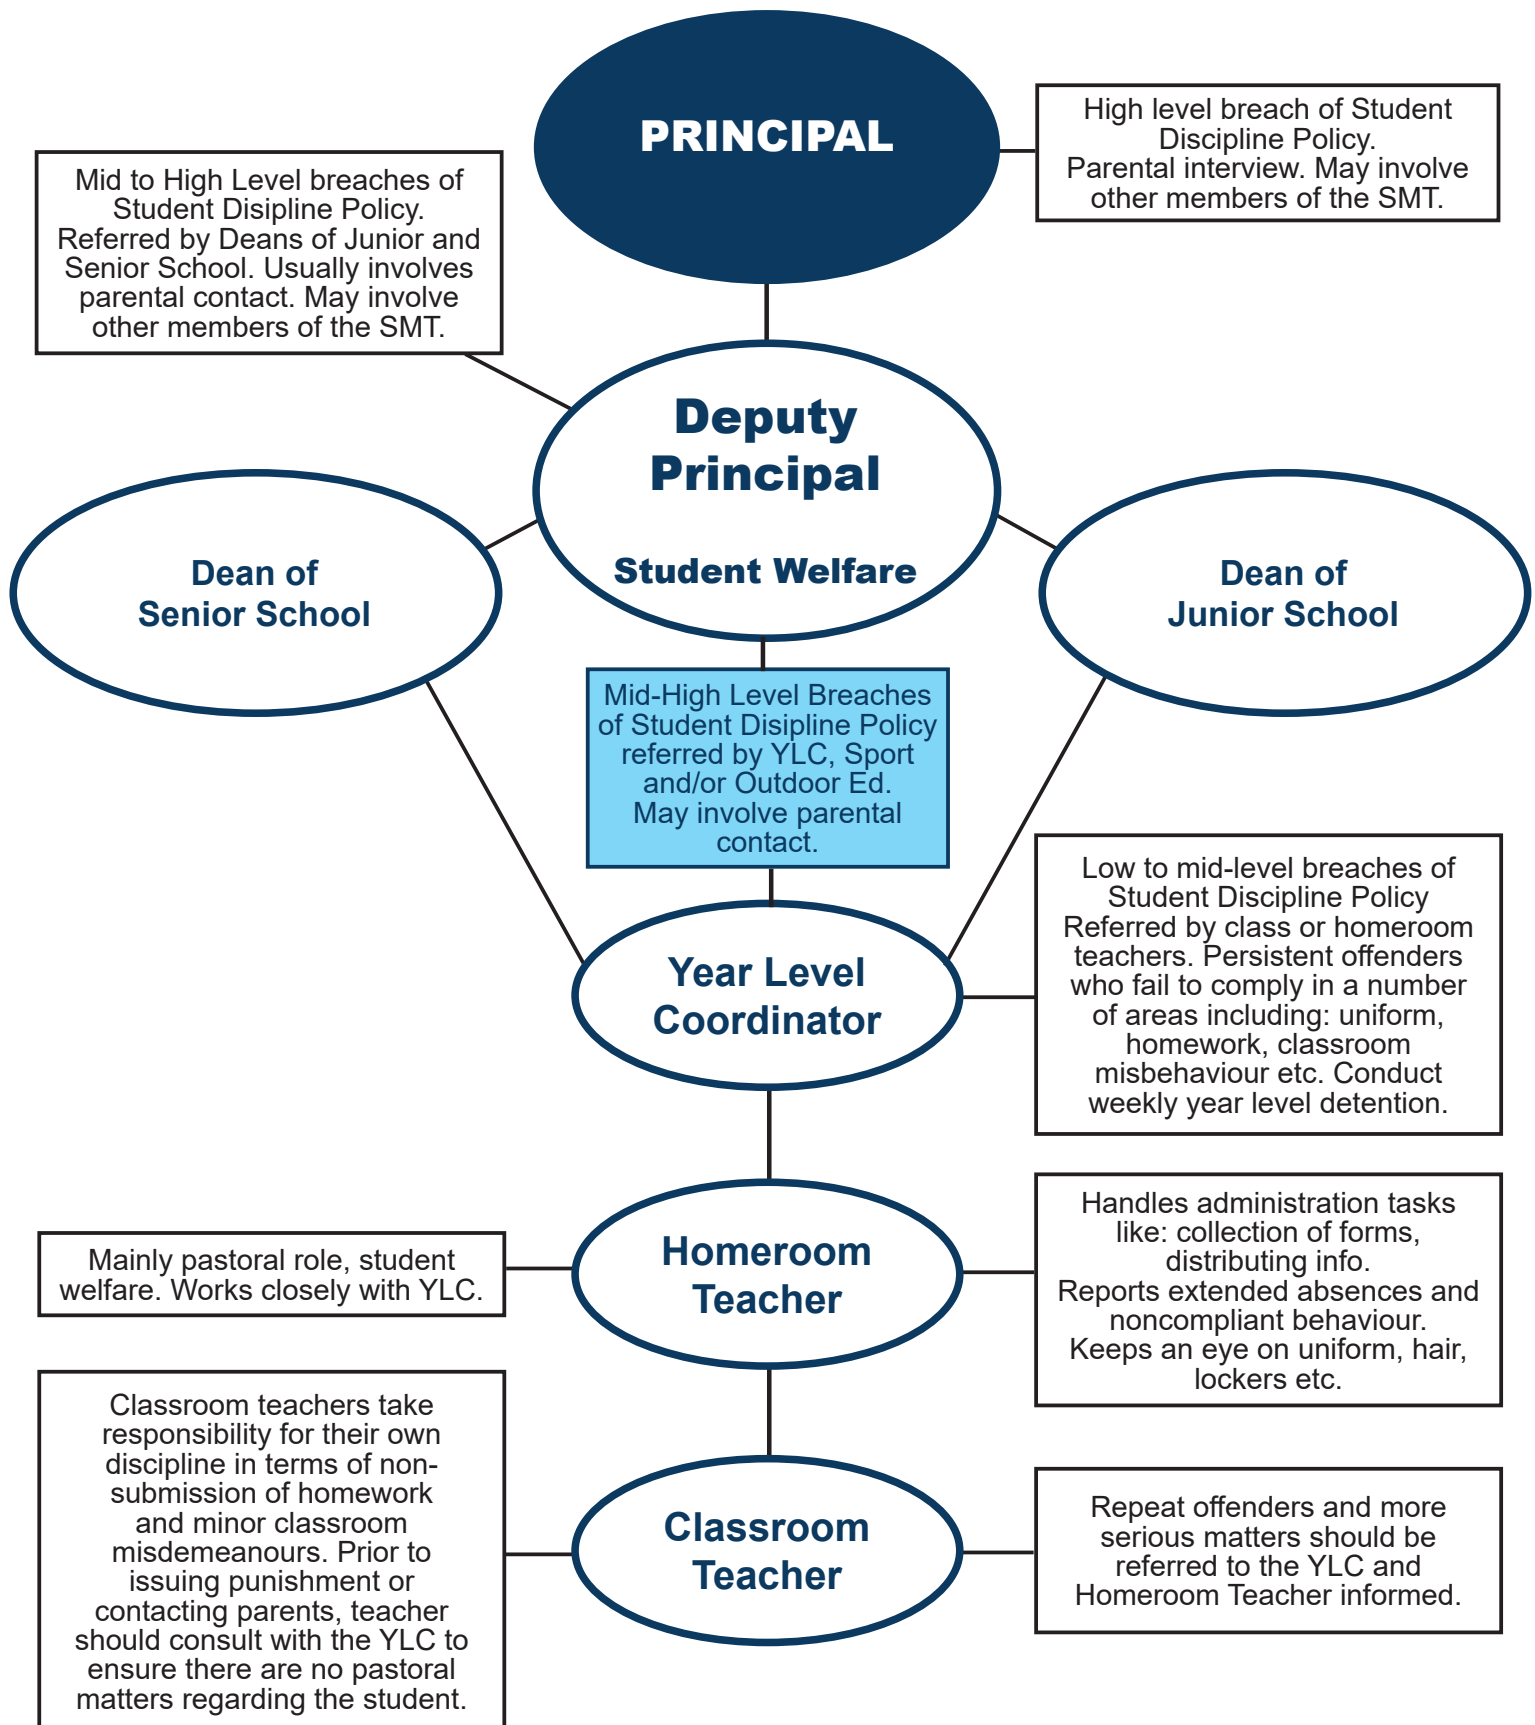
PRINCIPAL

High level breach of Student Discipline Policy. Parental interview. May involve other members of the SMT.

Mid to High Level breaches of Student Disipline Policy. Referred by Deans of Junior and Senior School. Usually involves parental contact. May involve other members of the SMT.

Deputy Principal

Student Welfare

Dean of Senior School

Dean of Junior School

Mid-High Level Breaches of Student Disipline Policy referred by YLC, Sport and/or Outdoor Ed. May involve parental contact.

Low to mid-level breaches of Student Discipline Policy Referred by class or homeroom teachers. Persistent offenders who fail to comply in a number of areas including: uniform, homework, classroom misbehaviour etc. Conduct weekly year level detention.

Year Level Coordinator

Homeroom Teacher

Mainly pastoral role, student welfare. Works closely with YLC.

Handles administration tasks like: collection of forms, distributing info. Reports extended absences and noncompliant behaviour. Keeps an eye on uniform, hair, lockers etc.

Classroom teachers take responsibility for their own discipline in terms of non-submission of homework and minor classroom misdemeanours. Prior to issuing punishment or contacting parents, teacher should consult with the YLC to ensure there are no pastoral matters regarding the student.

Classroom Teacher

Repeat offenders and more serious matters should be referred to the YLC and Homeroom Teacher informed.